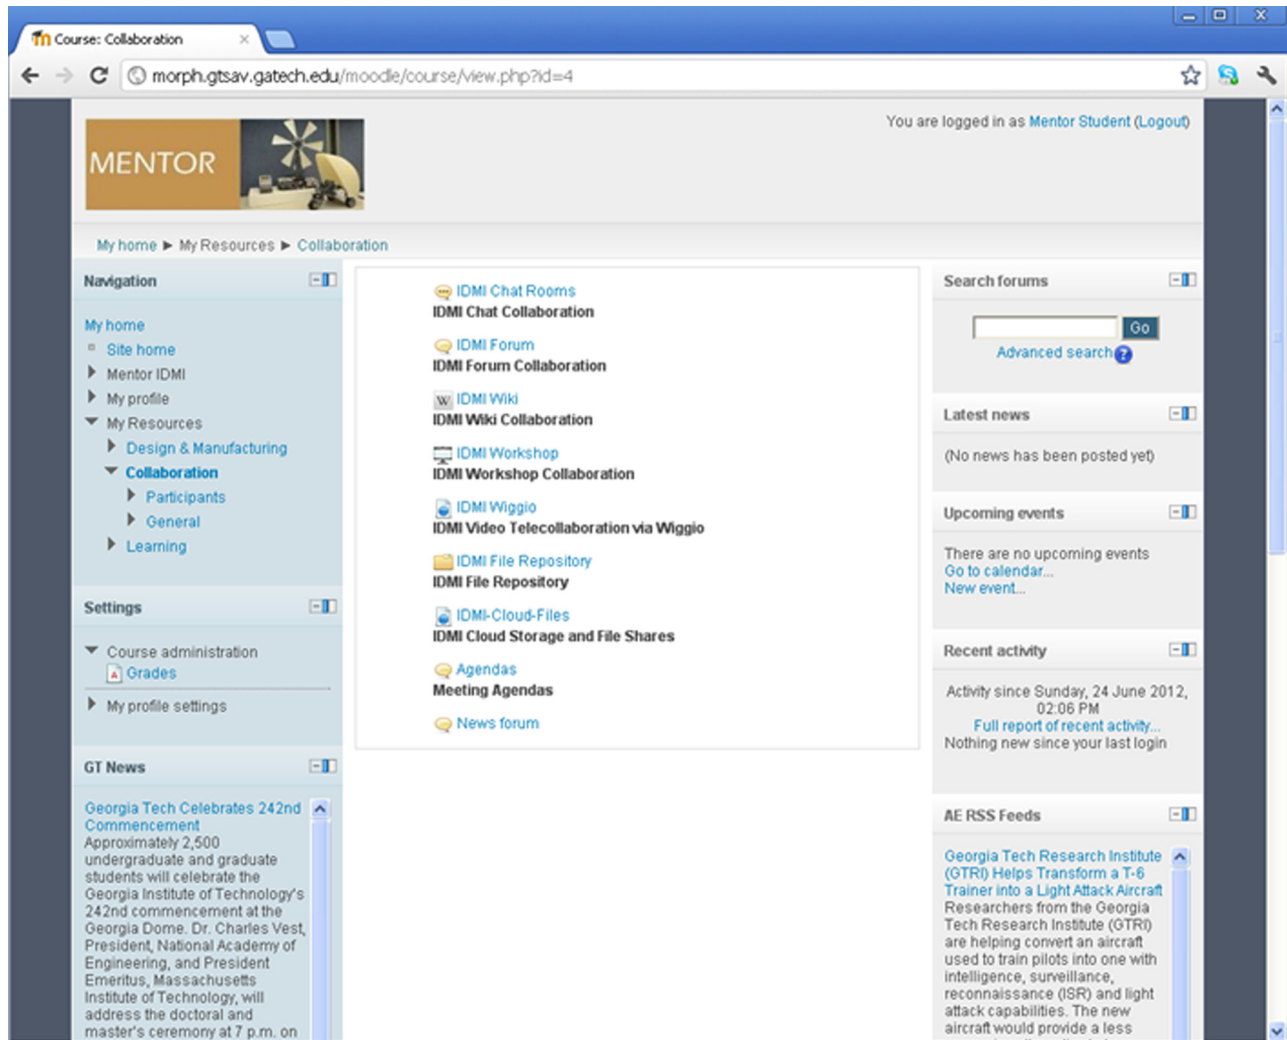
Course: Collaboration ×

morph.gtsav.gatech.edu/moodle/course/view.php?id=4

MENTOR

You are logged in as Mentor Student (Logout)

My home ► My Resources ► Collaboration

Navigation

My home
Site home
Mentor IDMI
My profile
My Resources
Design & Manufacturing
Collaboration
Participants
General
Learning

Settings

Course administration
Grades
My profile settings

GT News

Georgia Tech Celebrates 242nd Commencement
Approximately 2,500 undergraduate and graduate students will celebrate the Georgia Institute of Technology's 242nd commencement at the Georgia Dome. Dr. Charles Vest, President, National Academy of Engineering, and President Emeritus, Massachusetts Institute of Technology, will address the doctoral and master's ceremony at 7 p.m. on

IDMI Chat Rooms
IDMI Chat Collaboration

IDMI Forum
IDMI Forum Collaboration

IDMI Wiki
IDMI Wiki Collaboration

IDMI Workshop
IDMI Workshop Collaboration

IDMI Wiggio
IDMI Video Telecollaboration via Wiggio

IDMI File Repository
IDMI File Repository

IDMI-Cloud-Files
IDMI Cloud Storage and File Shares

Agendas
Meeting Agendas

News forum

Search forums

Go
Advanced search

Latest news

(No news has been posted yet)

Upcoming events

There are no upcoming events
Go to calendar...
New event...

Recent activity

Activity since Sunday, 24 June 2012, 02:06 PM
Full report of recent activity...
Nothing new since your last login

AE RSS Feeds

Georgia Tech Research Institute (GTRI) Helps Transform a T-6 Trainer into a Light Attack Aircraft
Researchers from the Georgia Tech Research Institute (GTRI) are helping convert an aircraft used to train pilots into one with intelligence, surveillance, reconnaissance (ISR) and light attack capabilities. The new aircraft would provide a less